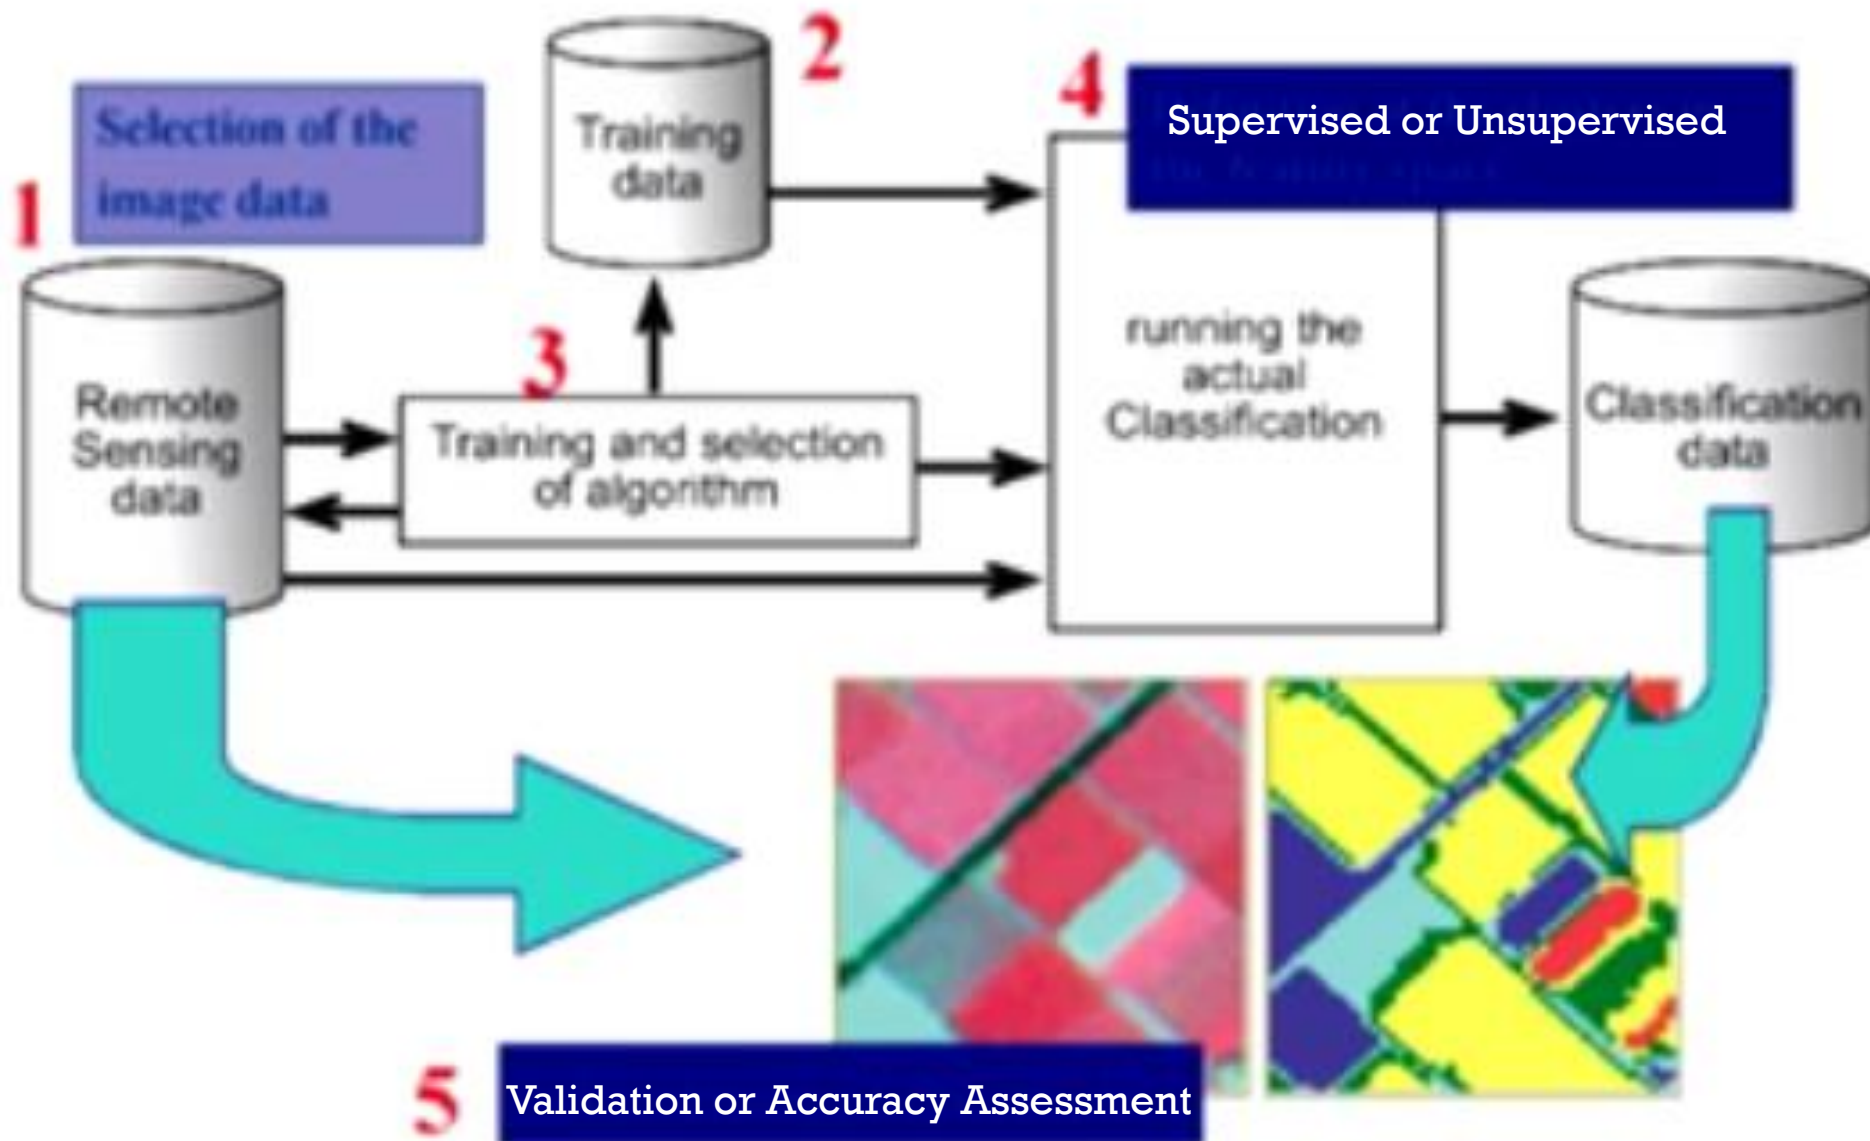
1

Selection of the image data

2

Training data

4

Supervised or Unsupervised

Remote Sensing data

3

Training and selection of algorithm

running the actual Classification

Classification data

5

Validation or Accuracy Assessment